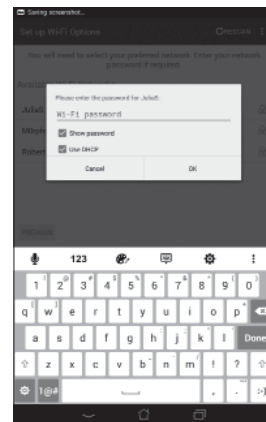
Saving screenshot...

Set up WiFi Options

You will need to select your preferred network. Enter your network password if required.

Please enter the password for JuliaS

Wi-Fi password

Show password

Use DHCP

Cancel

OK

123

1 2 3 4 5 6 7 8 9 0

q w e r t y u i o p

a s d f g h j k l

Done

z x c v b n m ! ?

?@#

:-)